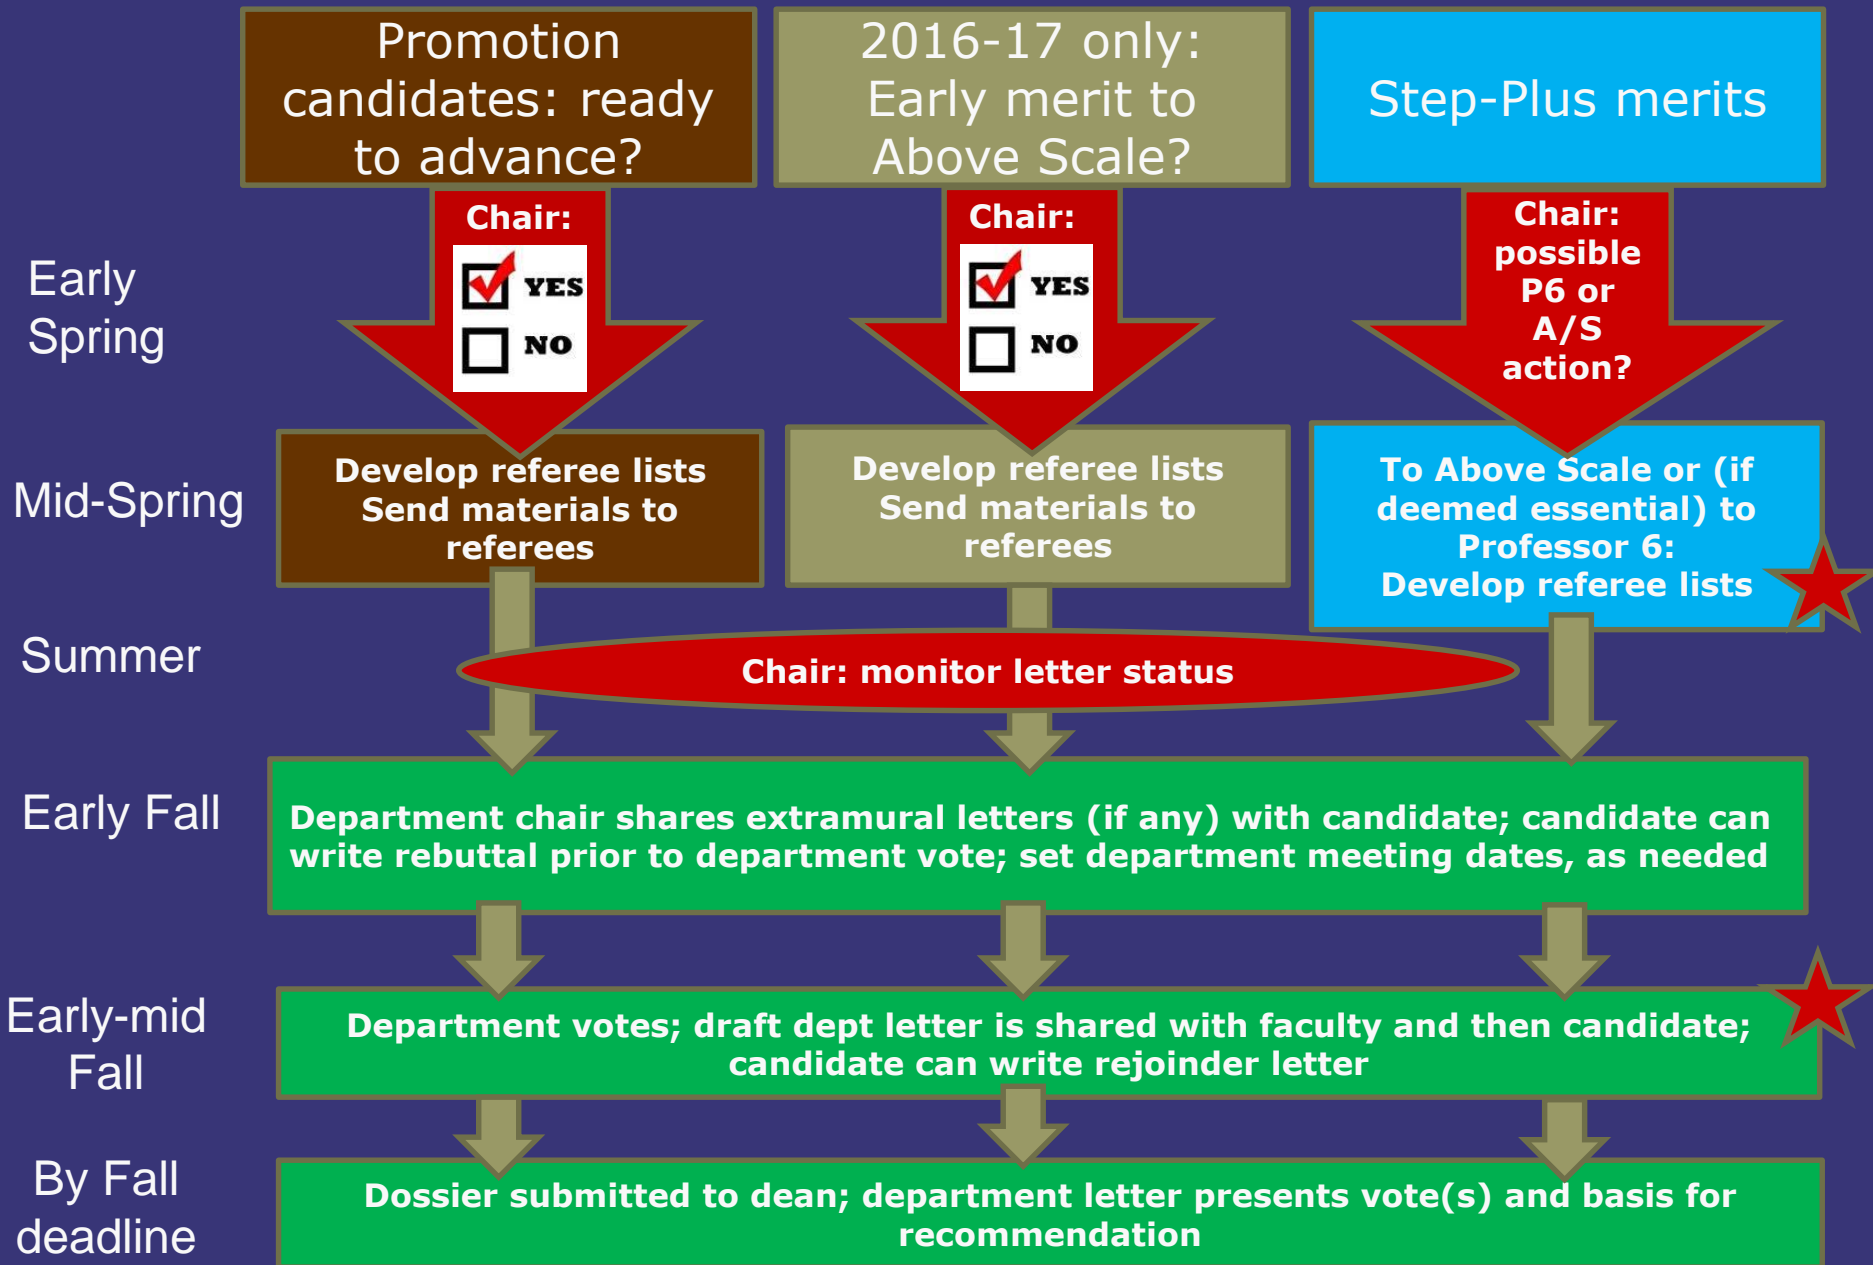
Promotion candidates: ready to advance?

2016-17 only: Early merit to Above Scale?

Step-Plus merits

Early Spring

Chair:

YES

NO

Chair:

YES

NO

Chair: possible P6 or A/S action?

Mid-Spring

Develop referee lists Send materials to referees

Develop referee lists Send materials to referees

To Above Scale or (if deemed essential) to Professor 6: Develop referee lists

Summer

Chair: monitor letter status

Early Fall

Department chair shares extramural letters (if any) with candidate; candidate can write rebuttal prior to department vote; set department meeting dates, as needed

Early-mid Fall

Department votes; draft dept letter is shared with faculty and then candidate; candidate can write rejoinder letter

By Fall deadline

Dossier submitted to dean; department letter presents vote(s) and basis for recommendation